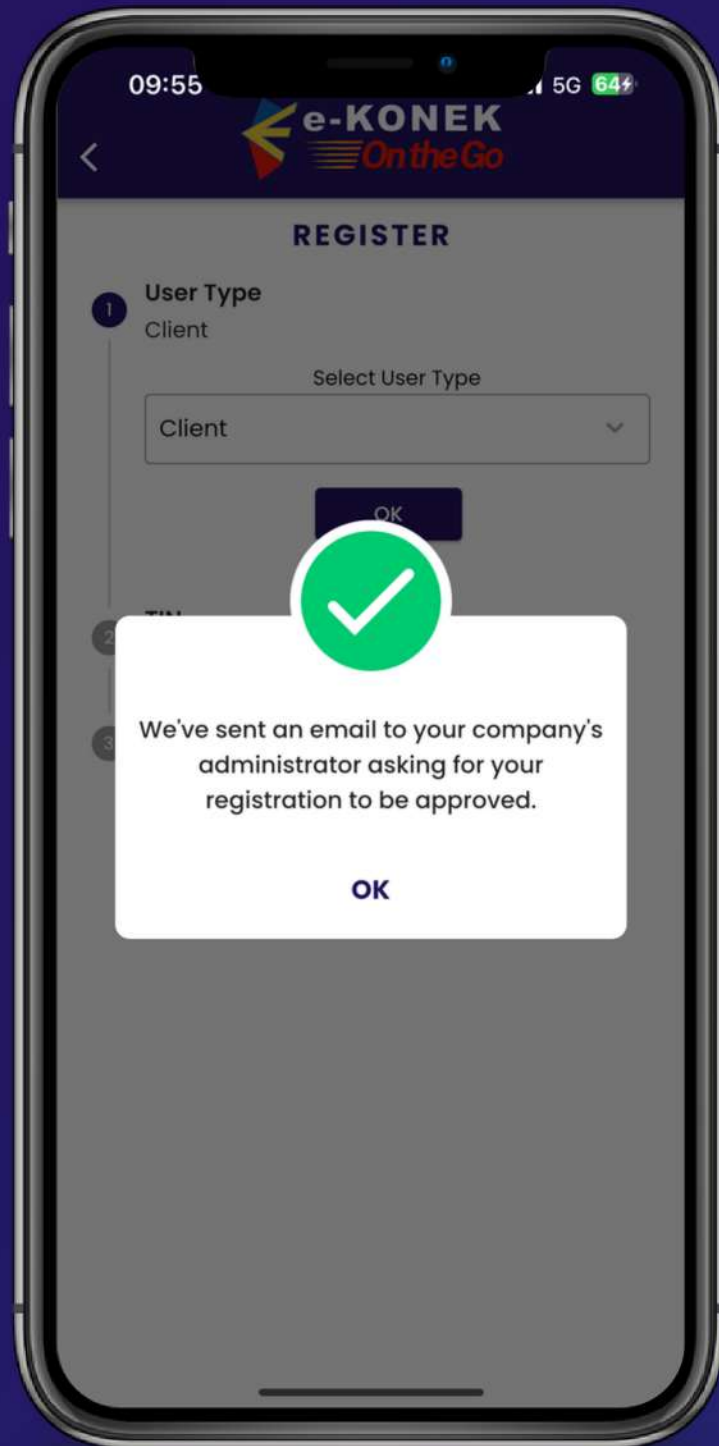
09:55
5G 64

e-KONEK
On the Go

REGISTER

1
User Type
Client

Select User Type

Client

OK

TIN
2
3

We've sent an email to your company's administrator asking for your registration to be approved.

OK